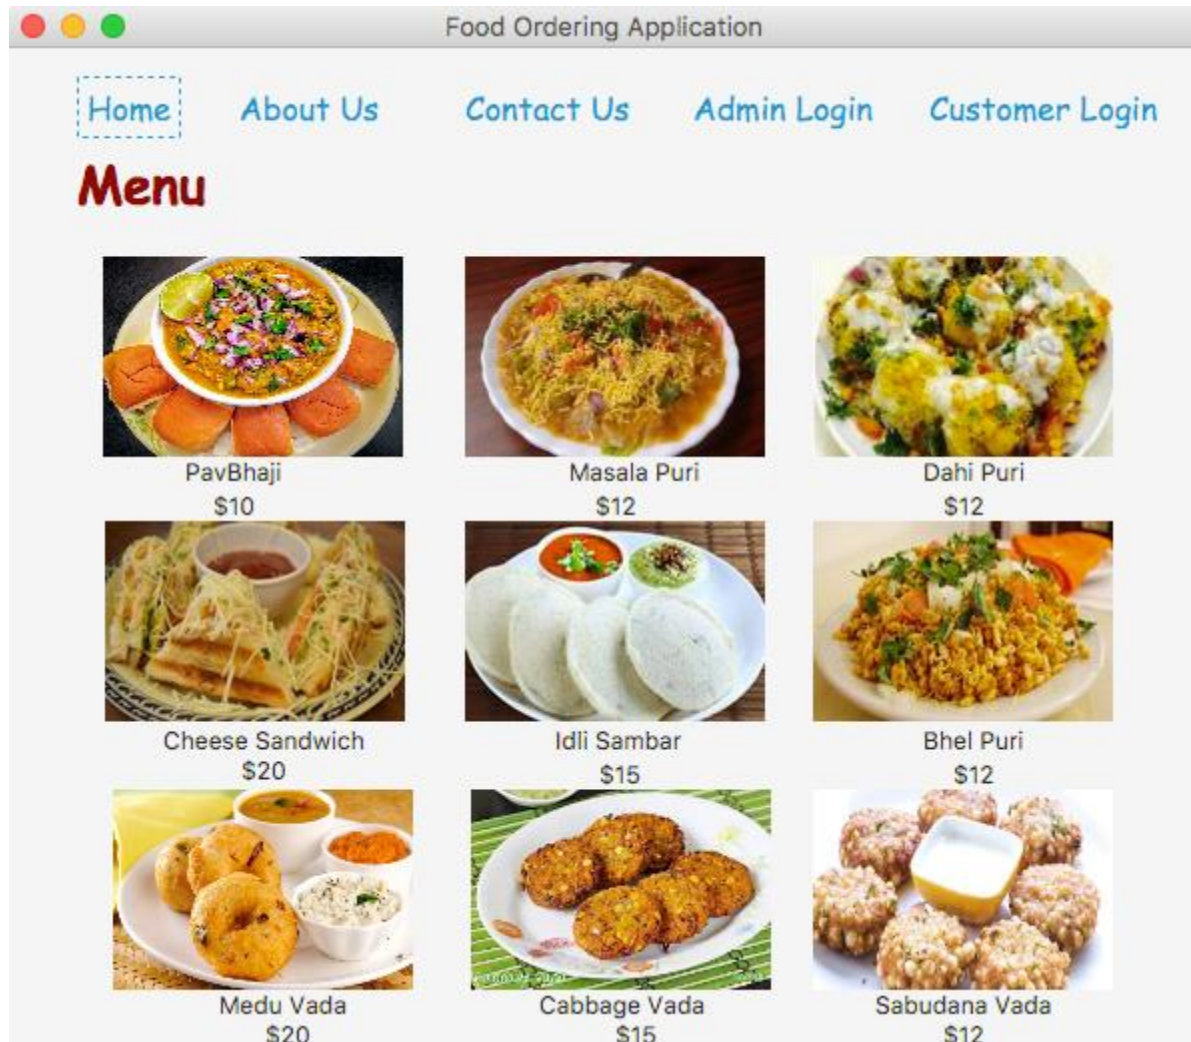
Food Ordering Application

Home About Us Contact Us Admin Login Customer Login

Menu

PavBhaji
$10

Masala Puri
$12

Dahi Puri
$12

Cheese Sandwich
$20

Idli Sambar
$15

Bhel Puri
$12

Medu Vada
$20

Cabbage Vada
$15

Sabudana Vada
$12